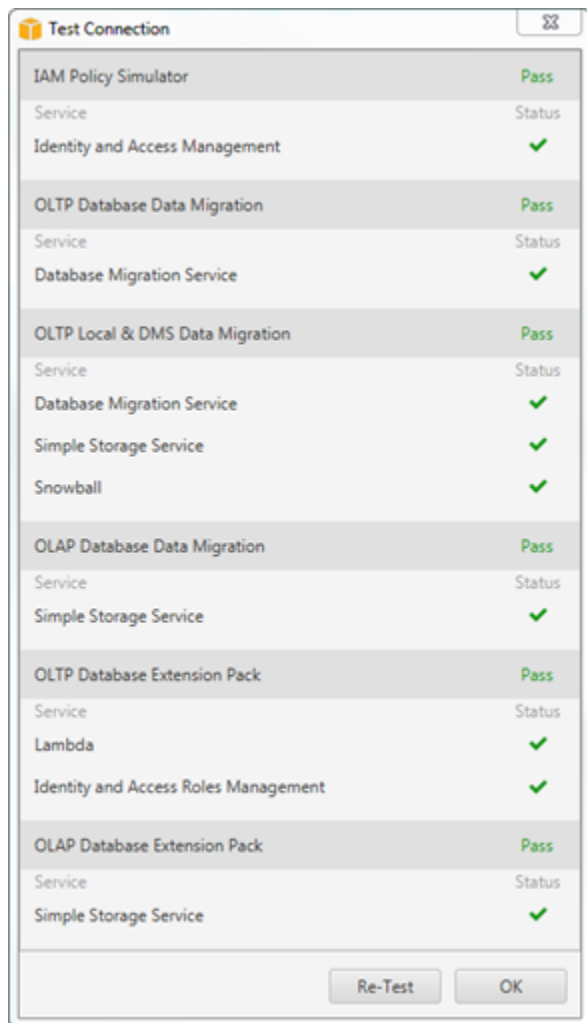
Test Connection

IAM Policy Simulator Pass
Service Status
Identity and Access Management ✓

OLTP Database Data Migration Pass
Service Status
Database Migration Service ✓

OLTP Local & DMS Data Migration Pass
Service Status
Database Migration Service ✓
Simple Storage Service ✓
Snowball ✓

OLAP Database Data Migration Pass
Service Status
Simple Storage Service ✓

OLTP Database Extension Pack Pass
Service Status
Lambda ✓
Identity and Access Roles Management ✓

OLAP Database Extension Pack Pass
Service Status
Simple Storage Service ✓

Re-Test OK